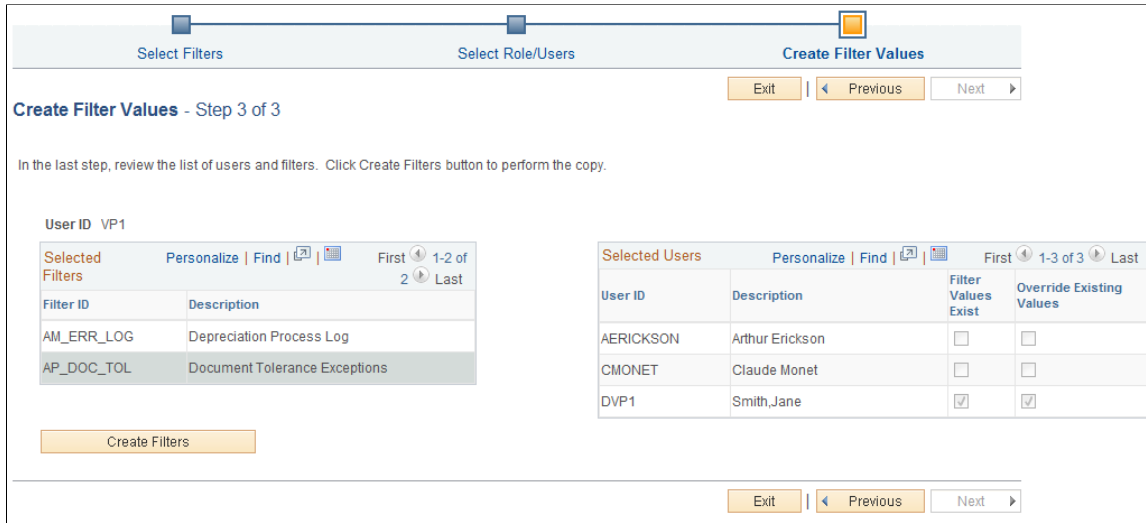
Select Filters

Select Role/Users

Create Filter Values

Exit | Previous Next

Create Filter Values - Step 3 of 3

In the last step, review the list of users and filters. Click Create Filters button to perform the copy.

User ID VP1

Selected Filters Personalize | Find | First 1-2 of 2 Last

| Filter ID | Description |
|---|---|
| AM_ERR_LOG | Depreciation Process Log |
| AP_DOC_TOL | Document Tolerance Exceptions |

Selected Users Personalize | Find | First 1-3 of 3 Last

| User ID | Description | Filter Values Exist | Override Existing Values |
|---|---|---|---|
| AERICKSON | Arthur Erickson | | |
| CMONET | Claude Monet | | |
| DVP1 | Smith,Jane | | |

Create Filters

Exit | Previous Next